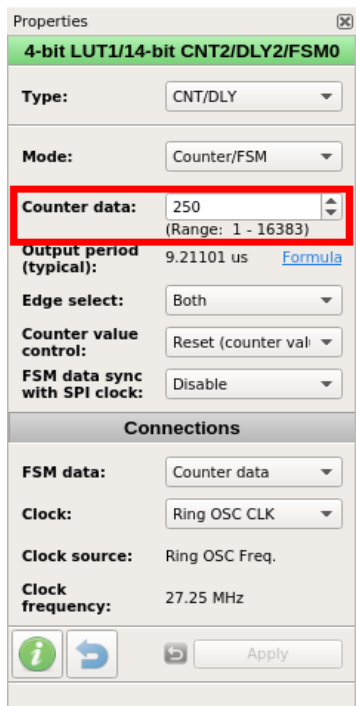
Properties

4-bit LUT1/14-bit CNT2/DLY2/FSM0

Type: CNT/DLY

Mode: Counter/FSM

Counter data: 250
(Range: 1 - 16383)

Output period (typical): 9.21101 us Formula

Edge select: Both

Counter value control: Reset (counter val

FSM data sync with SPI clock: Disable

Connections

FSM data: Counter data

Clock: Ring OSC CLK

Clock source: Ring OSC Freq.

Clock frequency: 27.25 MHz

Apply